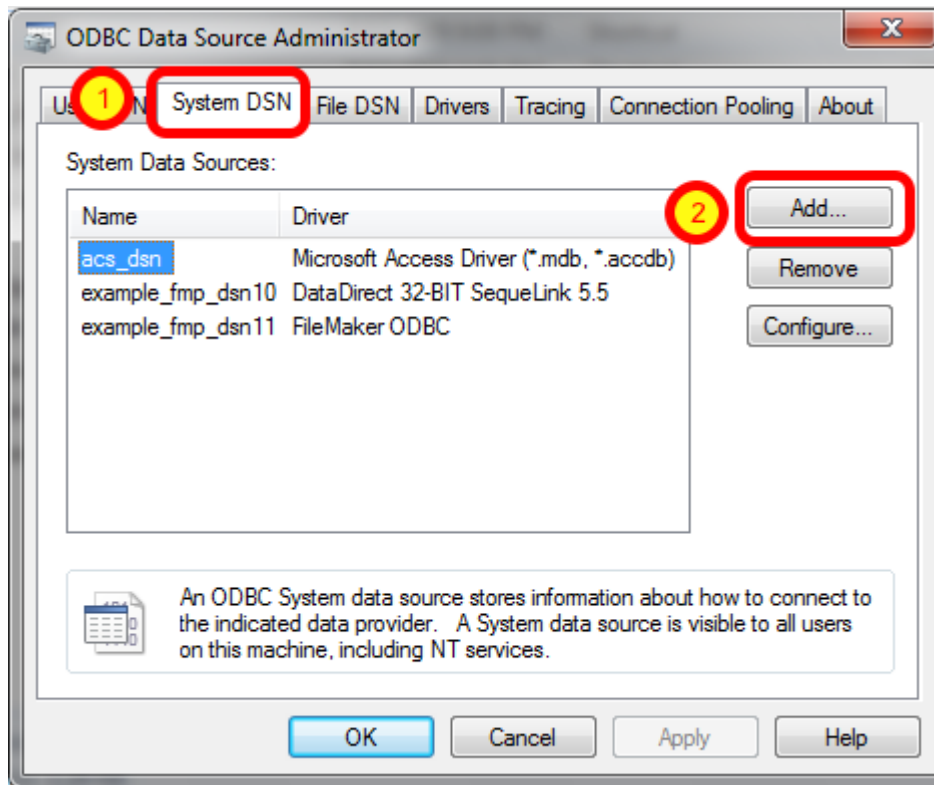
ODBC Data Source Administrator

x

U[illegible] 1 N System DSN File DSN Drivers Tracing Connection Pooling About

System Data Sources:

| Name | Driver |
|---|---|
| acs_dsn | Microsoft Access Driver (*.mdb, *.accdb) |
| example_fmp_dsn10 | DataDirect 32-BIT SequeLink 5.5 |
| example_fmp_dsn11 | FileMaker ODBC |

2

Add...

Remove

Configure...

An ODBC System data source stores information about how to connect to the indicated data provider. A System data source is visible to all users on this machine, including NT services.

OK Cancel Apply Help